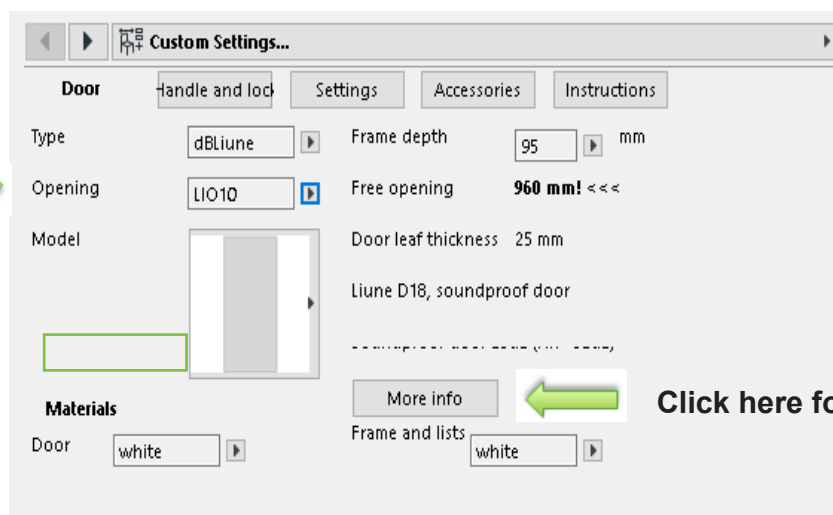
Custom Settings...

Door
Handle and lock
Settings
Accessories
Instructions

Type
dBLiune
Frame depth
95
mm

Opening
LIO10
Free opening
960 mm! <<<

Model
Door leaf thickness 25 mm

Liune D18, soundproof door

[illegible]

More info
Click here fo

Materials
Door
white
Frame and lists
white